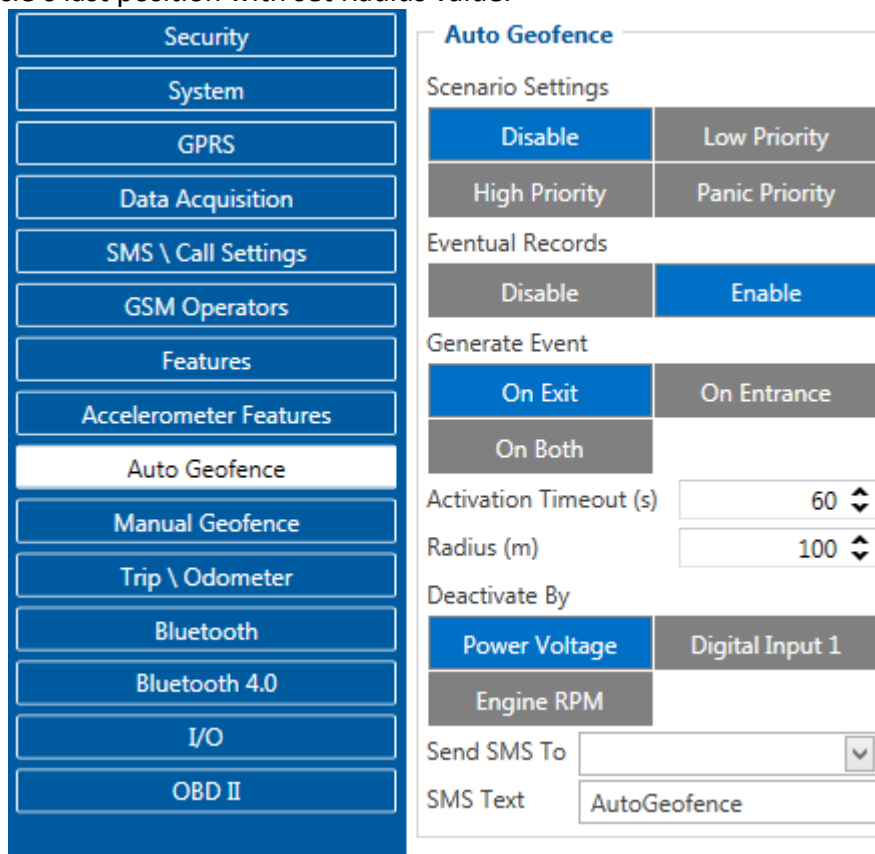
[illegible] last position with set Radius value.

Security
System
GPRS
Data Acquisition
SMS \ Call Settings
GSM Operators
Features
Accelerometer Features
Auto Geofence
Manual Geofence
Trip \ Odometer
Bluetooth
Bluetooth 4.0
I/O
OBD II

Auto Geofence

Scenario Settings
Disable
Low Priority
High Priority
Panic Priority

Eventual Records
Disable
Enable

Generate Event
On Exit
On Entrance
On Both

Activation Timeout (s) 60
Radius (m) 100

Deactivate By
Power Voltage
Digital Input 1
Engine RPM

Send SMS To
SMS Text AutoGeofence